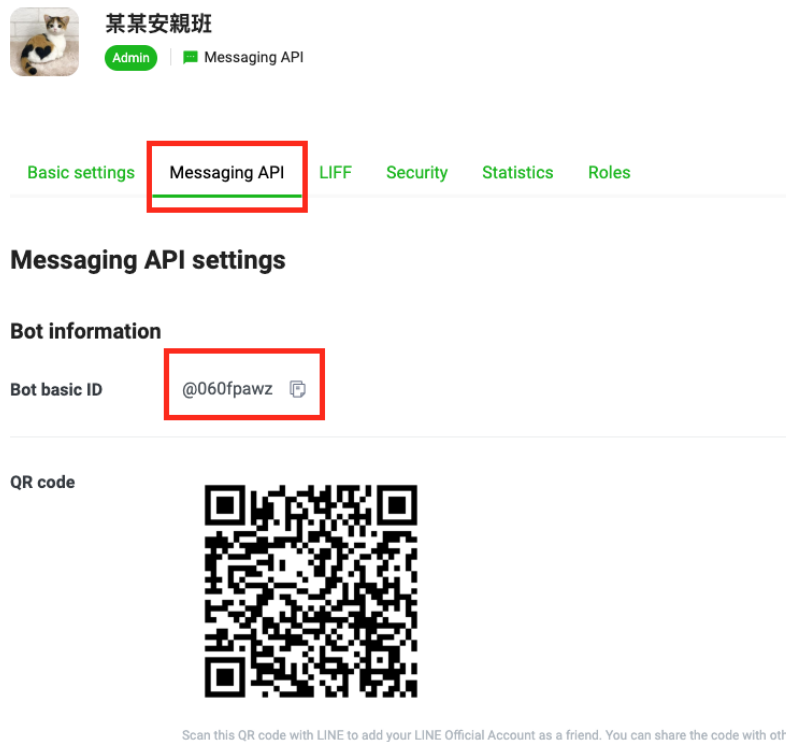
某某安親班

Admin | Messaging API

Basic settings Messaging API LIFF Security Statistics Roles

Messaging API settings

Bot information

Bot basic ID @060fpawz

QR code

Scan this QR code with LINE to add your LINE Official Account as a friend. You can share the code with oth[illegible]